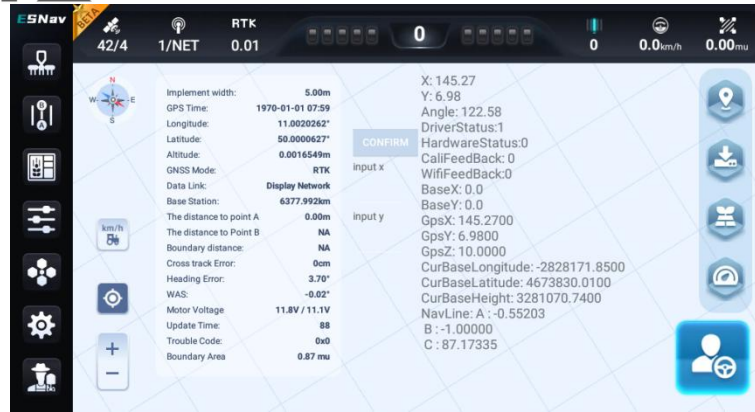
ESNav BETA
42/4
1/NET
RTK
0.01
0
0
0.0km/h
0.00mu

N
W
E
S

km/h

Implement width: 5.00m
GPS Time: 1970-01-01 07:59
Longitude: 11.0020262°
Latitude: 50.0000627°
Altitude: 0.0016549m
GNSS Mode: RTK
Data Link: Display Network
Base Station: 6377.992km
The distance to point A 0.00m
The distance to point B NA
Boundary distance: NA
Cross track Error: 0cm
Heading Error: 3.70°
WAS: -0.02°
Motor Voltage 11.8V / 11.1V
Update Time: 88
Trouble Code: 0x0
Boundary Area 0.87 mu

CONFIRM
input x
input y

X: 145.27
Y: 6.98
Angle: 122.58
DriverStatus:1
HardwareStatus:0
CaliFeedBack: 0
WifiFeedBack:0
BaseX: 0.0
BaseY: 0.0
GpsX: 145.2700
GpsY: 6.9800
GpsZ: 10.0000
CurBaseLongitude: -2828171.8500
CurBaseLatitude: 4673830.0100
CurBaseHeight: 3281070.7400
NavLine: A : -0.55203
B : -1.00000
C : 87.17335